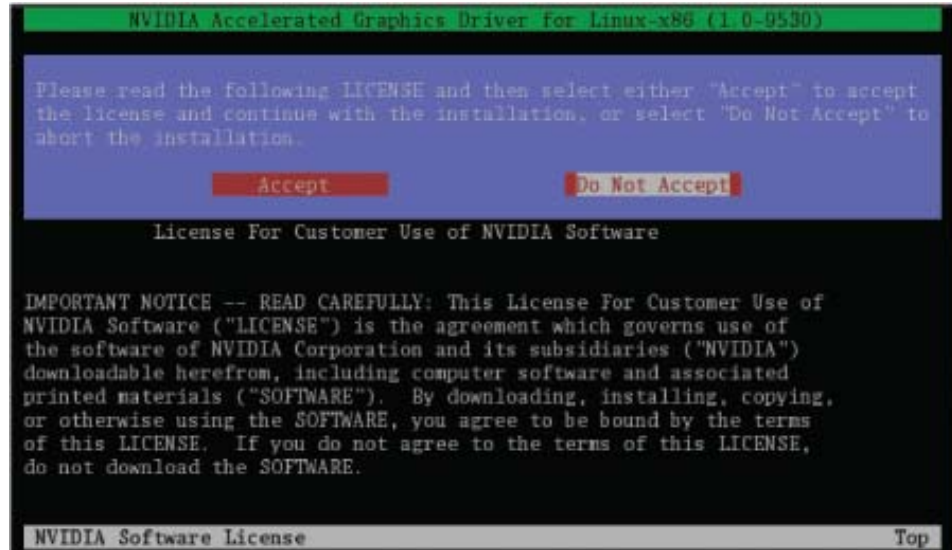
NVIDIA Accelerated Graphics Driver for Linux-x86 (1.0-9530)

Please read the following LICENSE and then select either "Accept" to accept the license and continue with the installation, or select "Do Not Accept" to abort the installation.

Accept

Do Not Accept

License For Customer Use of NVIDIA Software

IMPORTANT NOTICE -- READ CAREFULLY: This License For Customer Use of NVIDIA Software ("LICENSE") is the agreement which governs use of the software of NVIDIA Corporation and its subsidiaries ("NVIDIA") downloadable herefrom, including computer software and associated printed materials ("SOFTWARE"). By downloading, installing, copying, or otherwise using the SOFTWARE, you agree to be bound by the terms of this LICENSE. If you do not agree to the terms of this LICENSE, do not download the SOFTWARE.

NVIDIA Software License

Top